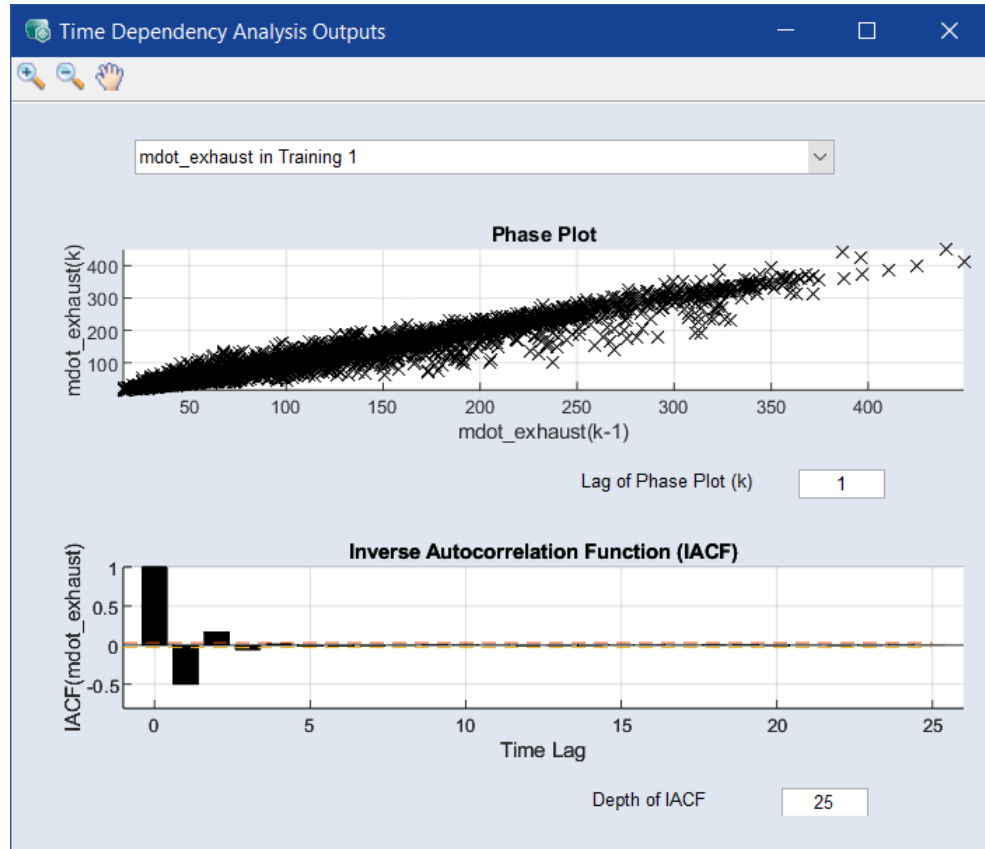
Time Dependency Analysis Outputs

mdot_exhaust in Training 1

Phase Plot

mdot_exhaust(k)

400
300
200
100

50 100 150 200 250 300 350 400

mdot_exhaust(k-1)

Lag of Phase Plot (k) 1

Inverse Autocorrelation Function (IACF)

IACF(mdot_exhaust)

1
0.5
0
-0.5

0 5 10 15 20 25

Time Lag

Depth of IACF 25